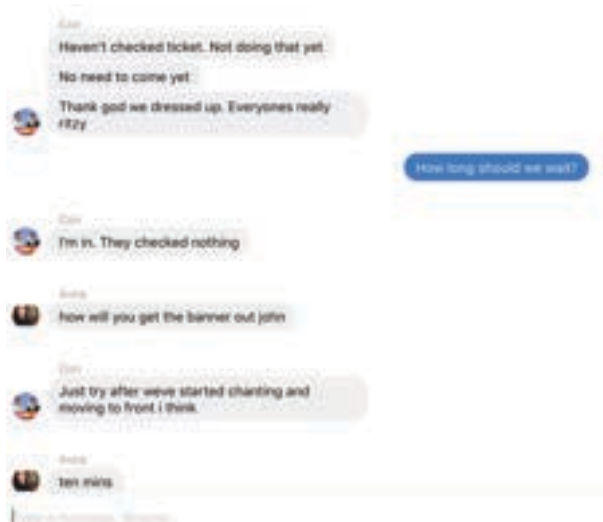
Dan
Haven't checked ticket. Not doing that yet

No need to come yet

Thank god we dressed up. Everyones really ritzy

How long should we wait?

Dan
I'm in. They checked nothing

Anna
how will you get the banner out john

Dan
Just try after weve started chanting and moving to front i think

Anna
ten mins

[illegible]